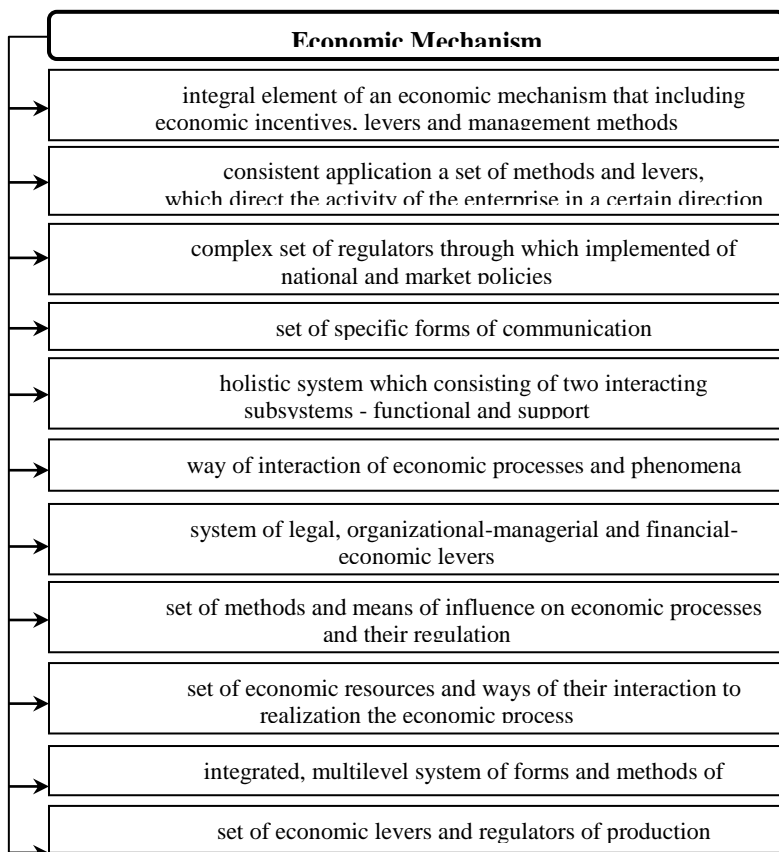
Economic Mechanism

integral element of an economic mechanism that including economic incentives, levers and management methods

consistent application a set of methods and levers, which direct the activity of the enterprise in a certain direction

complex set of regulators through which implemented of national and market policies

set of specific forms of communication

holistic system which consisting of two interacting subsystems - functional and support

way of interaction of economic processes and phenomena

system of legal, organizational-managerial and financial-economic levers

set of methods and means of influence on economic processes and their regulation

set of economic resources and ways of their interaction to realization the economic process

integrated, multilevel system of forms and methods of

set of economic levers and regulators of production